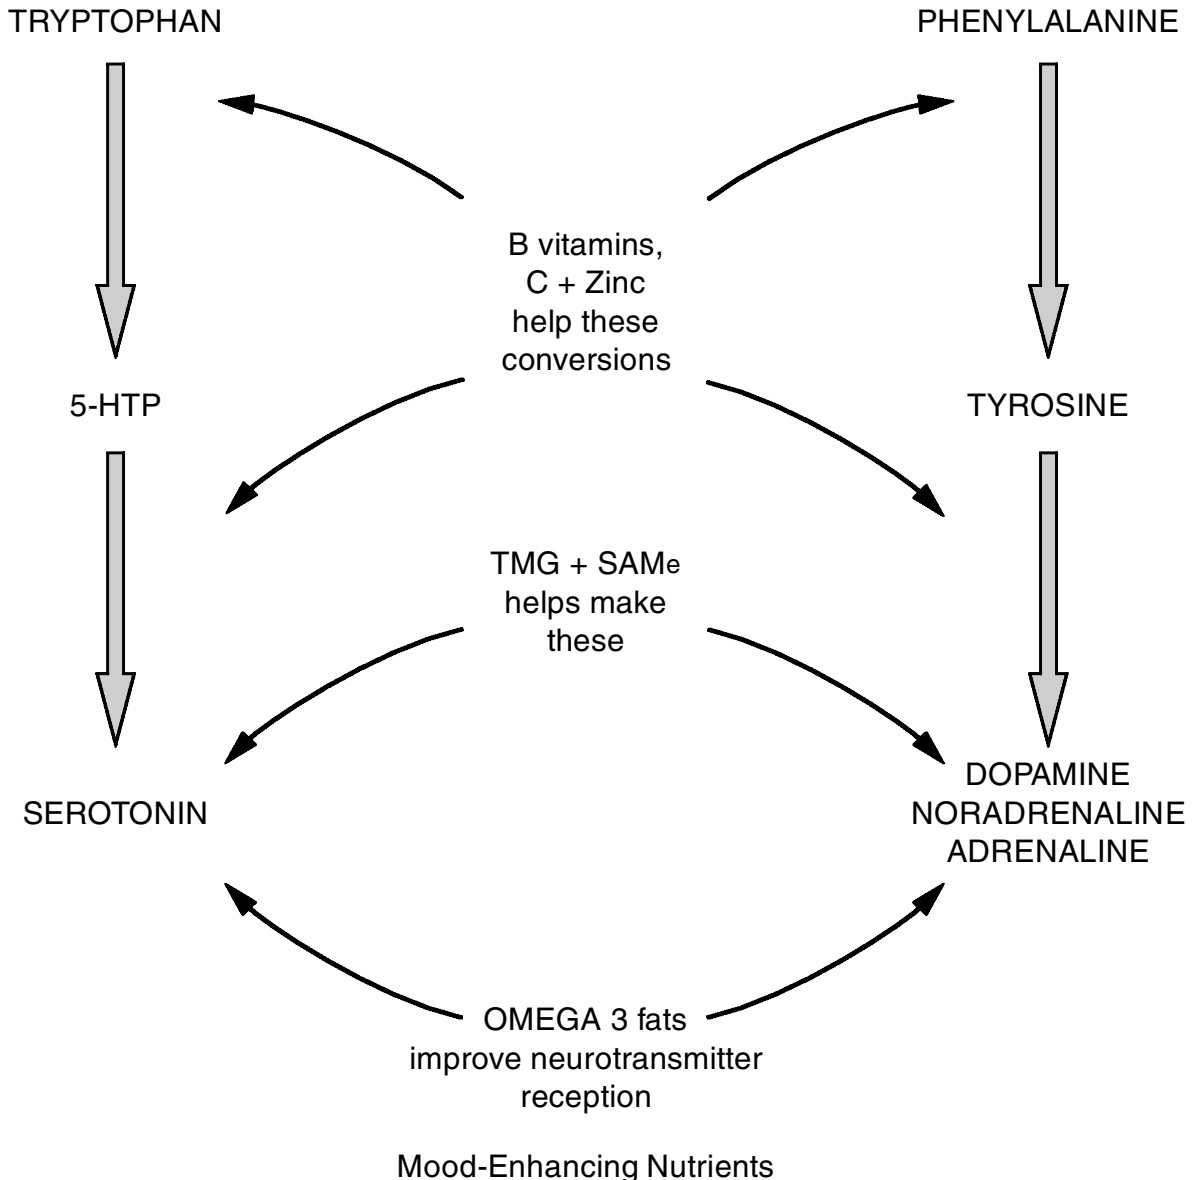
TRYPTOPHAN

PHENYLALANINE

B vitamins, C + Zinc help these conversions

5-HTP

TYROSINE

TMG + SAMe helps make these

SEROTONIN

DOPAMINE NORADRENALINE ADRENALINE

OMEGA 3 fats improve neurotransmitter reception

Mood-Enhancing Nutrients